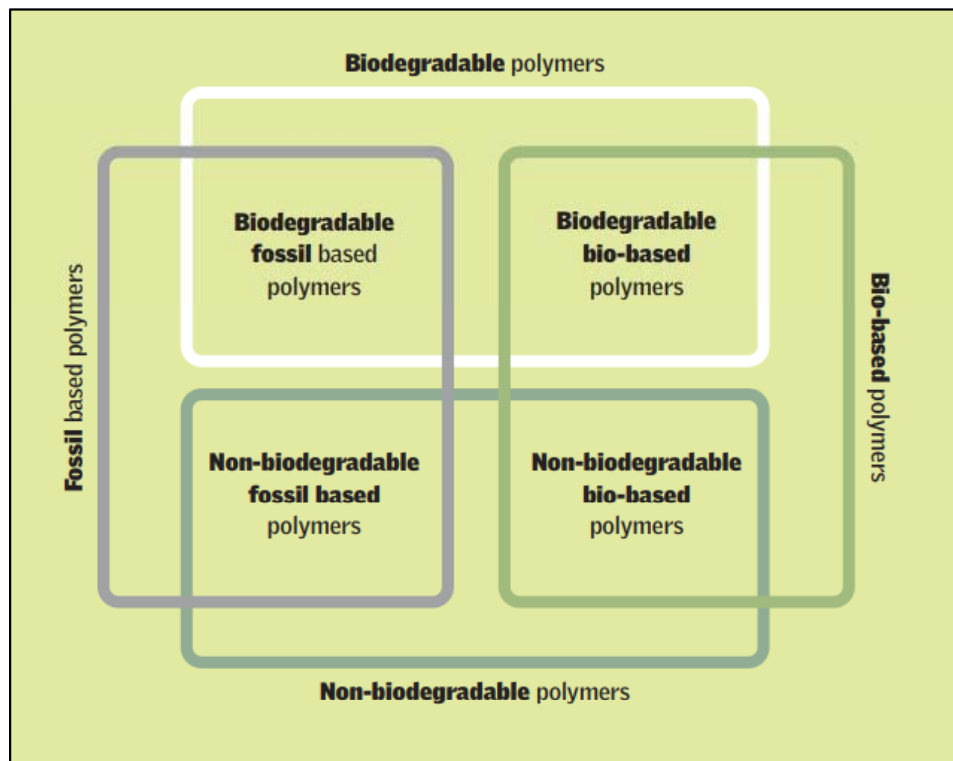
Biodegradable polymers

Fossil based polymers

Biodegradable fossil based polymers

Biodegradable bio-based polymers

Bio-based polymers

Non-biodegradable fossil based polymers

Non-biodegradable bio-based polymers

Non-biodegradable polymers